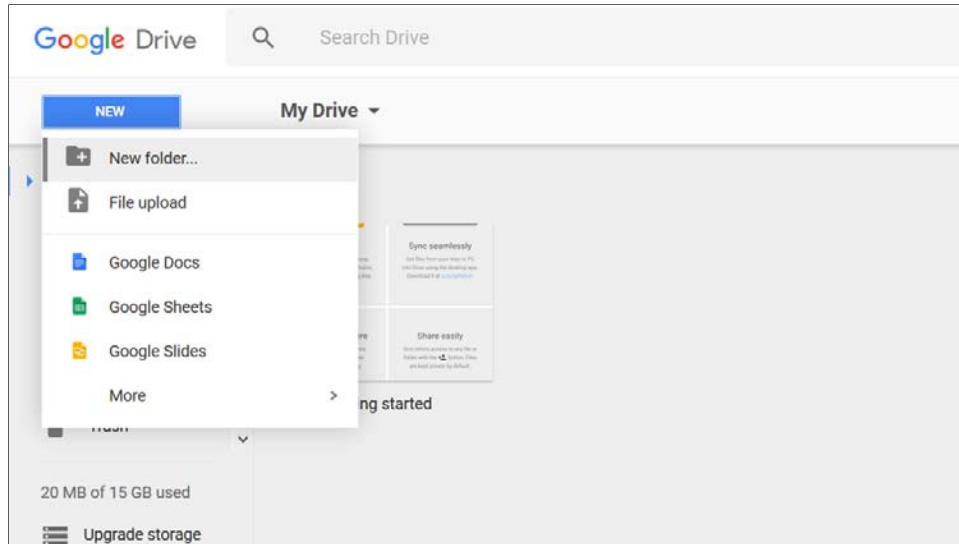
Google Drive

Search Drive

NEW

My Drive

New folder...

File upload

Google Docs

Google Sheets

Google Slides

More

Sync seamlessly

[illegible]

Share easily

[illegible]

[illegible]ng started

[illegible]

20 MB of 15 GB used

Upgrade storage